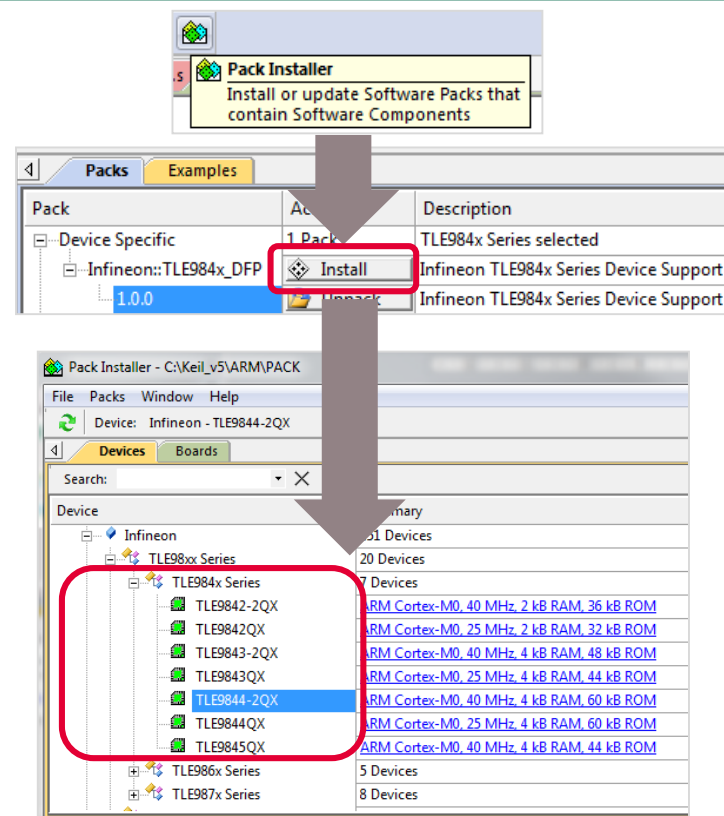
Pack Installer
Install or update Software Packs that contain Software Components

Packs | Examples

| Pack | Ac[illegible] | Description |
|---|---|---|
| Device Specific | 1 Pack | TLE984x Series selected |
| Infineon::TLE984x_DFP | Install | Infineon TLE984x Series Device Support |
| 1.0.0 | Unpack | Infineon TLE984x Series Device Support |

Pack Installer - C:\Keil_v5\ARM\PACK

File Packs Window Help

Device: Infineon - TLE9844-2QX

Devices | Boards

Search:

| Device | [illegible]mary |
|---|---|
| Infineon | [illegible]51 Devices |
| TLE98xx Series | 20 Devices |
| TLE984x Series | 7 Devices |
| TLE9842-2QX | ARM Cortex-M0, 40 MHz, 2 kB RAM, 36 kB ROM |
| TLE9842QX | ARM Cortex-M0, 25 MHz, 2 kB RAM, 32 kB ROM |
| TLE9843-2QX | ARM Cortex-M0, 40 MHz, 4 kB RAM, 48 kB ROM |
| TLE9843QX | ARM Cortex-M0, 25 MHz, 4 kB RAM, 44 kB ROM |
| TLE9844-2QX | ARM Cortex-M0, 40 MHz, 4 kB RAM, 60 kB ROM |
| TLE9844QX | ARM Cortex-M0, 25 MHz, 4 kB RAM, 60 kB ROM |
| TLE9845QX | ARM Cortex-M0, 40 MHz, 4 kB RAM, 44 kB ROM |
| TLE986x Series | 5 Devices |
| TLE987x Series | 8 Devices |